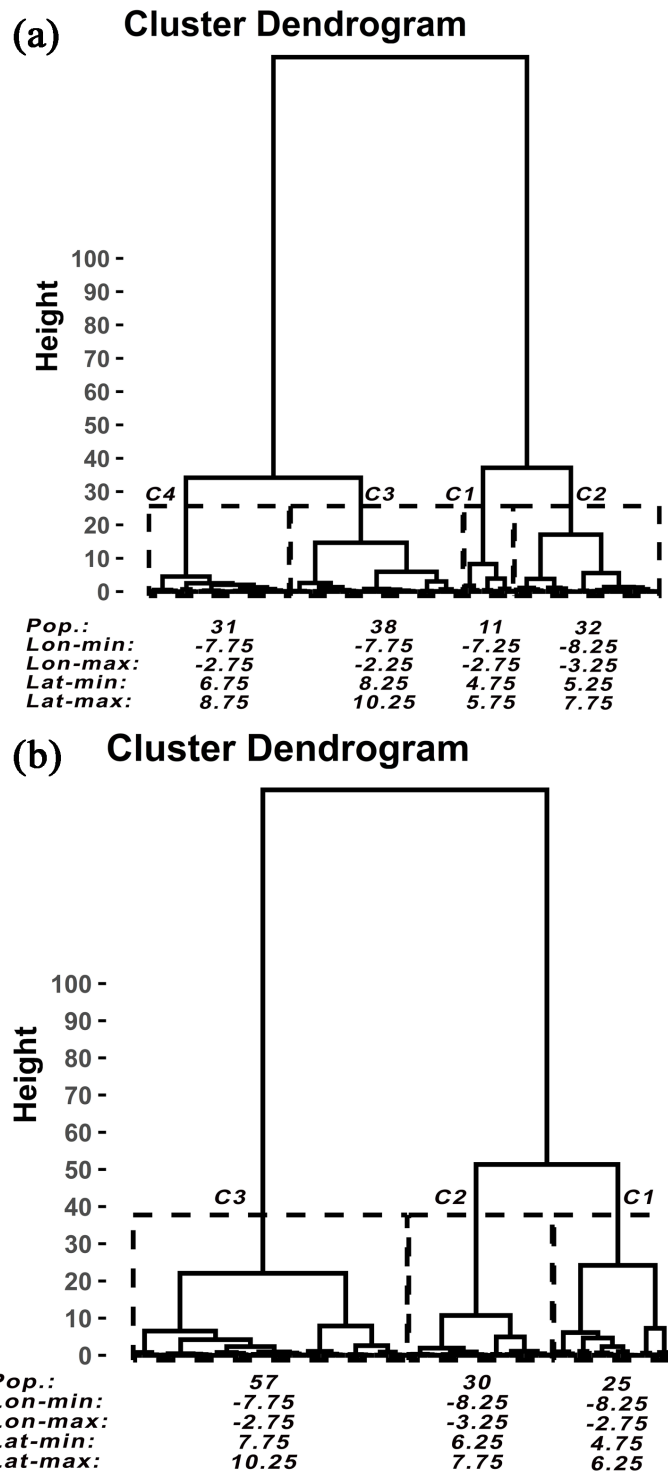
(a) Cluster Dendrogram

Height

100
90
80
70
60
50
40
30
20
10
0

C4 C3 C1 C2

| | | | | |
|---|---|---|---|---|
| Pop.: | 31 | 38 | 11 | 32 |
| Lon-min: | -7.75 | -7.75 | -7.25 | -8.25 |
| Lon-max: | -2.75 | -2.25 | -2.75 | -3.25 |
| Lat-min: | 6.75 | 8.25 | 4.75 | 5.25 |
| Lat-max: | 8.75 | 10.25 | 5.75 | 7.75 |

(b) Cluster Dendrogram

Height

100
90
80
70
60
50
40
30
20
10
0

C3 C2 C1

| | | | |
|---|---|---|---|
| Pop.: | 57 | 30 | 25 |
| Lon-min: | -7.75 | -8.25 | -8.25 |
| Lon-max: | -2.75 | -3.25 | -2.75 |
| Lat-min: | 7.75 | 6.25 | 4.75 |
| Lat-max: | 10.25 | 7.75 | 6.25 |